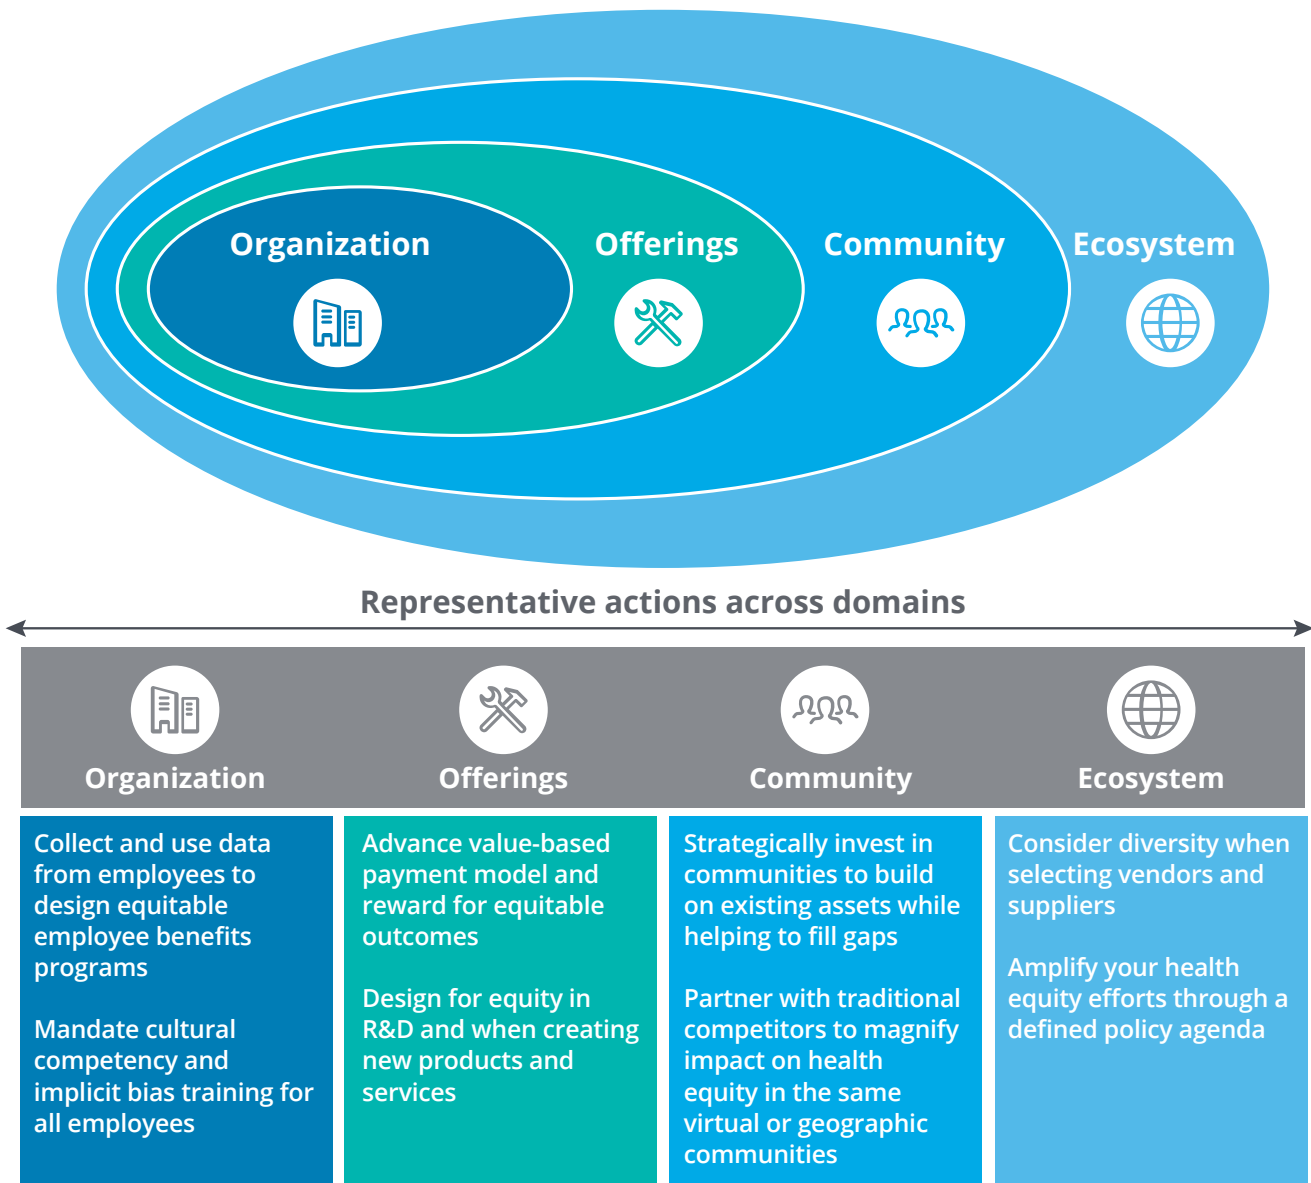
Organization

Offerings

Community

Ecosystem

Representative actions across domains

Organization

Offerings

Community

Ecosystem

Collect and use data from employees to design equitable employee benefits programs

Mandate cultural competency and implicit bias training for all employees

Advance value-based payment model and reward for equitable outcomes

Design for equity in R&D and when creating new products and services

Strategically invest in communities to build on existing assets while helping to fill gaps

Partner with traditional competitors to magnify impact on health equity in the same virtual or geographic communities

Consider diversity when selecting vendors and suppliers

Amplify your health equity efforts through a defined policy agenda